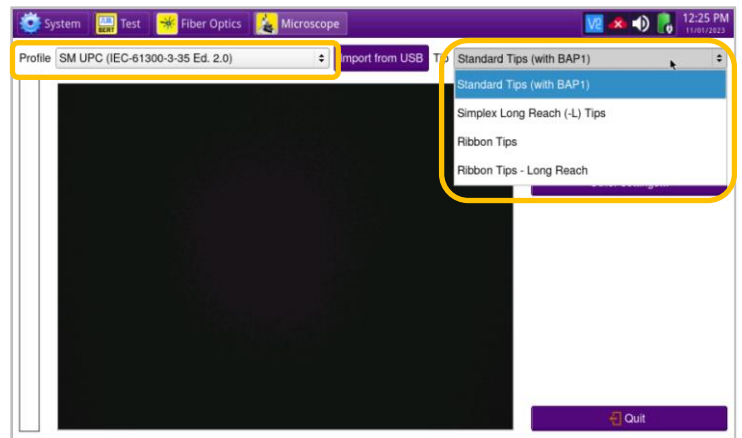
System Test Fiber Optics Microscope

12:25 PM
11/01/2023

Profile SM UPC (IEC-61300-3-35 Ed. 2.0)

Import from USB

Tip Standard Tips (with BAP1)

Standard Tips (with BAP1)
Simplex Long Reach (-L) Tips
Ribbon Tips
Ribbon Tips - Long Reach

Quit